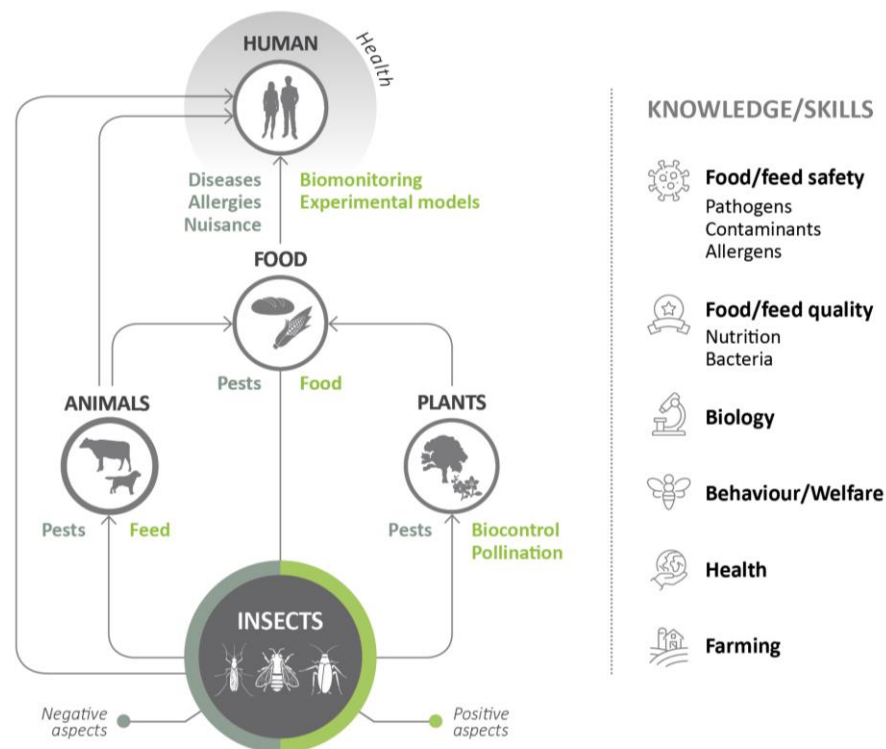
HUMAN

Health

Diseases
Allergies
Nuisance

Biomonitoring
Experimental models

FOOD

Pests

Food

ANIMALS

PLANTS

Pests

Feed

Pests

Biocontrol
Pollination

INSECTS

Negative aspects

Positive aspects

KNOWLEDGE/SKILLS

Food/feed safety
Pathogens
Contaminants
Allergens

Food/feed quality
Nutrition
Bacteria

Biology

Behaviour/Welfare

Health

Farming